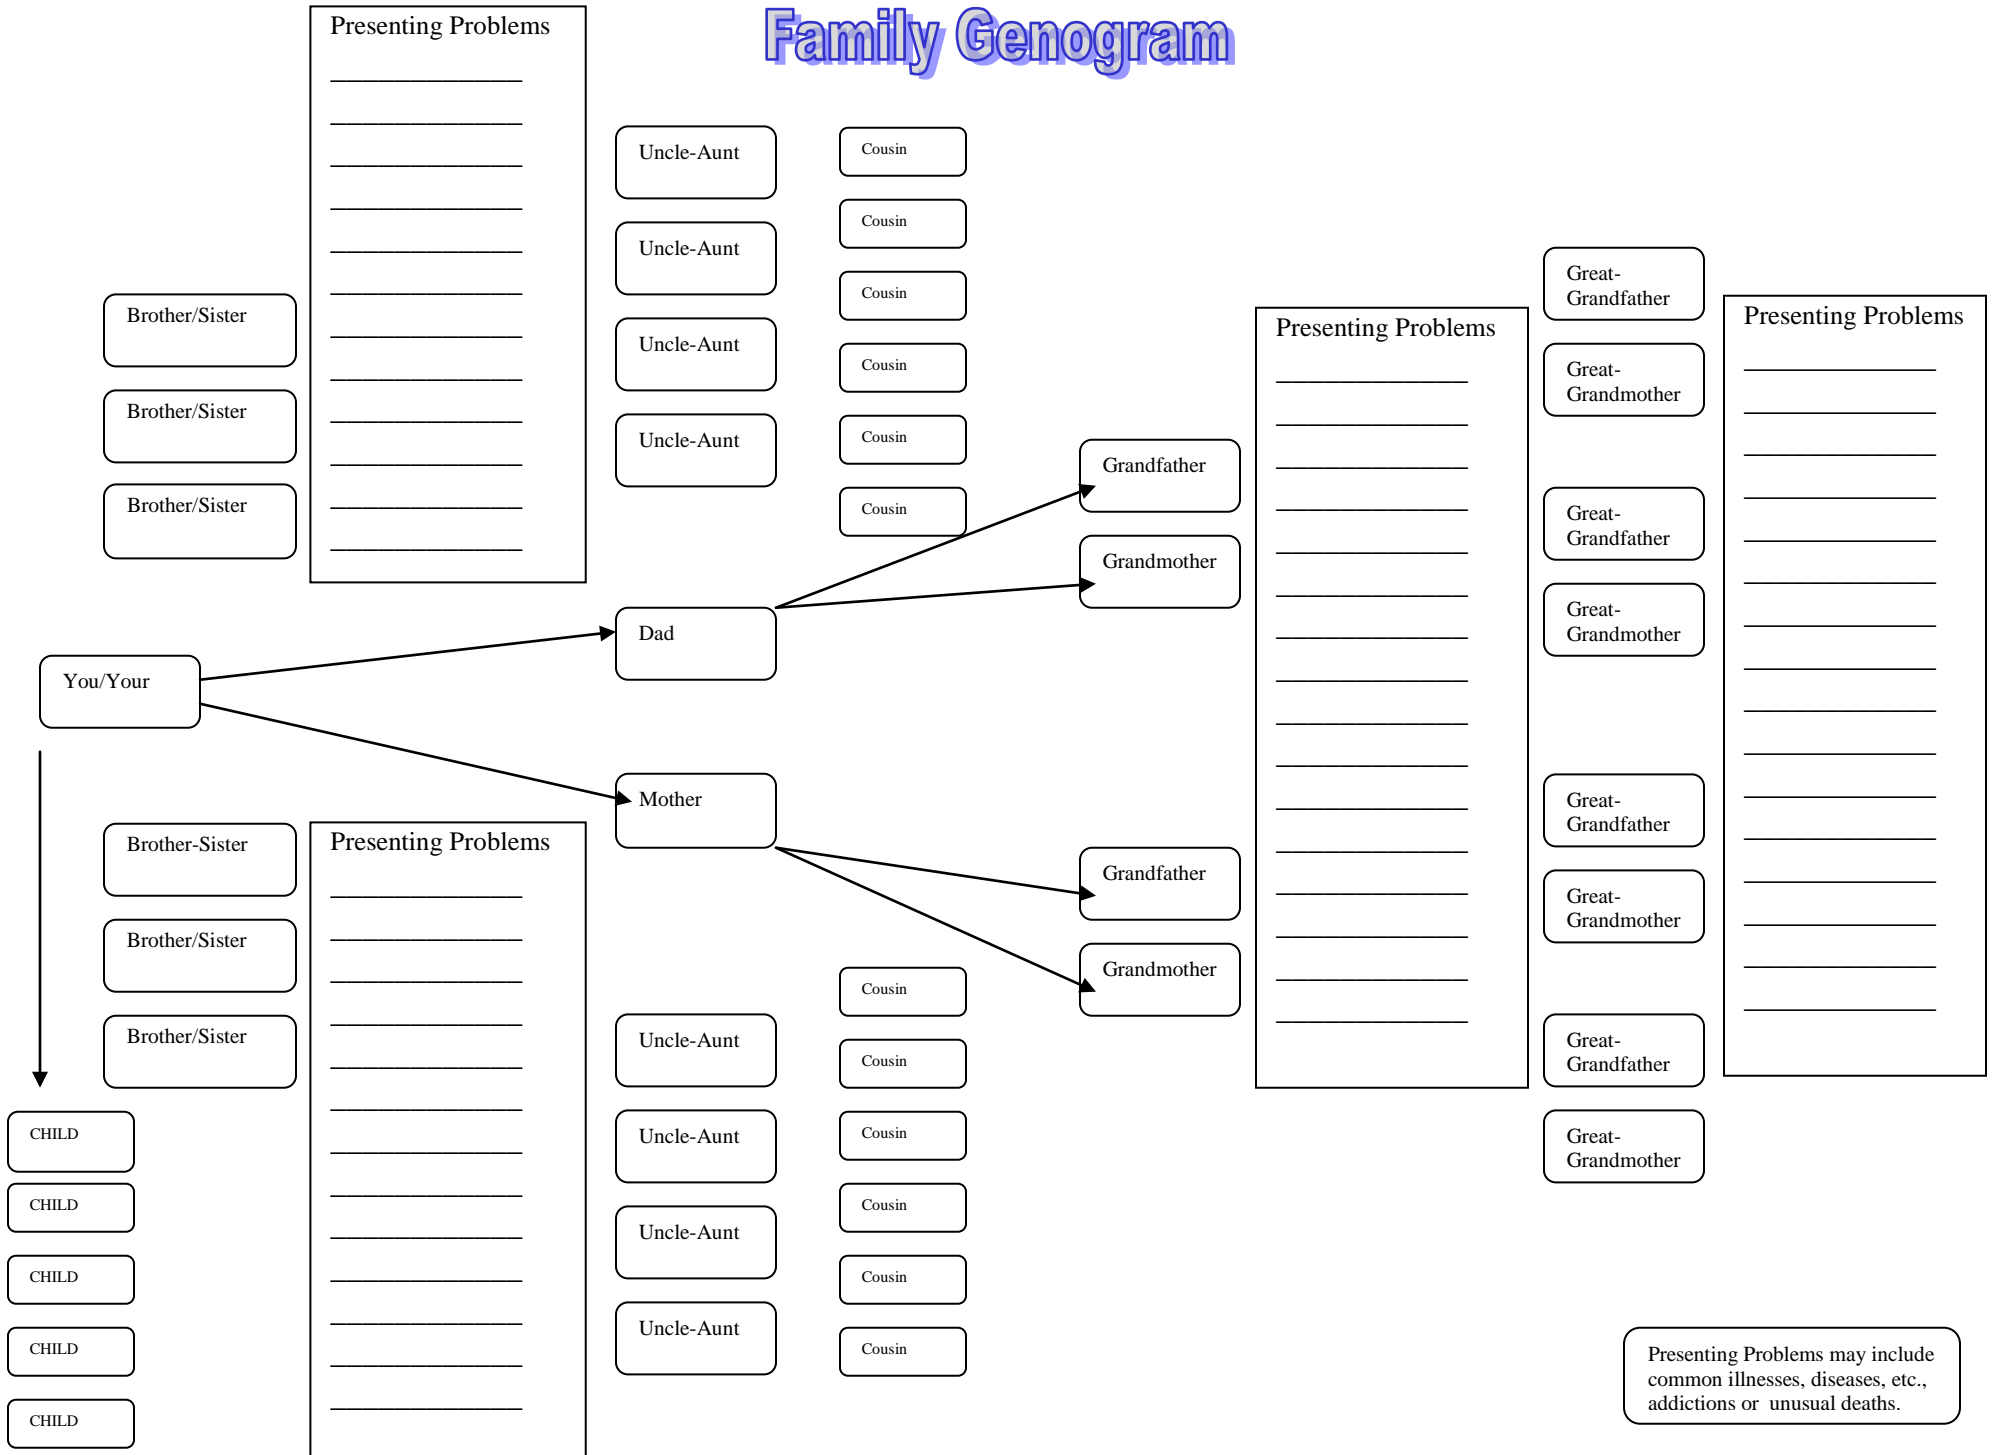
Family Genogram

Presenting Problems

Brother/Sister

Brother/Sister

Brother/Sister

Uncle-Aunt

Uncle-Aunt

Uncle-Aunt

Uncle-Aunt

Cousin

Cousin

Cousin

Cousin

Cousin

Cousin

Grandfather

Grandmother

Dad

You/Your

Mother

Grandfather

Grandmother

Presenting Problems

Great-Grandfather

Great-Grandmother

Great-Grandfather

Great-Grandmother

Great-Grandfather

Great-Grandmother

Great-Grandfather

Great-Grandmother

Presenting Problems

Brother-Sister

Brother/Sister

Brother/Sister

Presenting Problems

CHILD

CHILD

CHILD

CHILD

CHILD

Uncle-Aunt

Uncle-Aunt

Uncle-Aunt

Uncle-Aunt

Cousin

Cousin

Cousin

Cousin

Cousin

Cousin

Presenting Problems may include common illnesses, diseases, etc., addictions or unusual deaths.